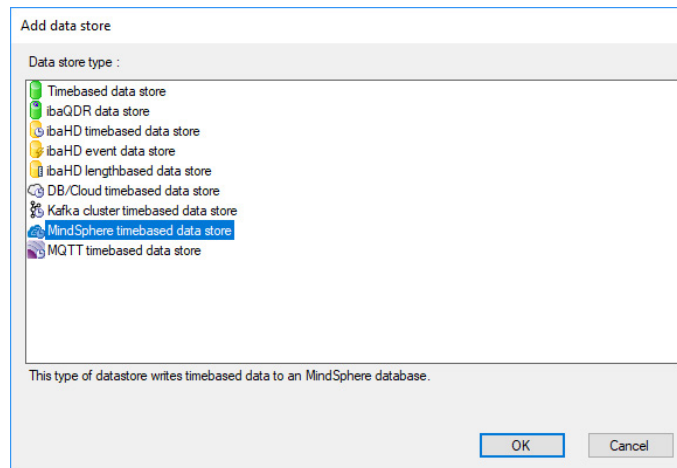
Add data store

Data store type :

Timebased data store
ibaQDR data store
ibaHD timebased data store
ibaHD event data store
ibaHD lengthbased data store
DB/Cloud timebased data store
Kafka cluster timebased data store
MindSphere timebased data store
MQTT timebased data store

This type of datastore writes timebased data to an MindSphere database.

OK

Cancel